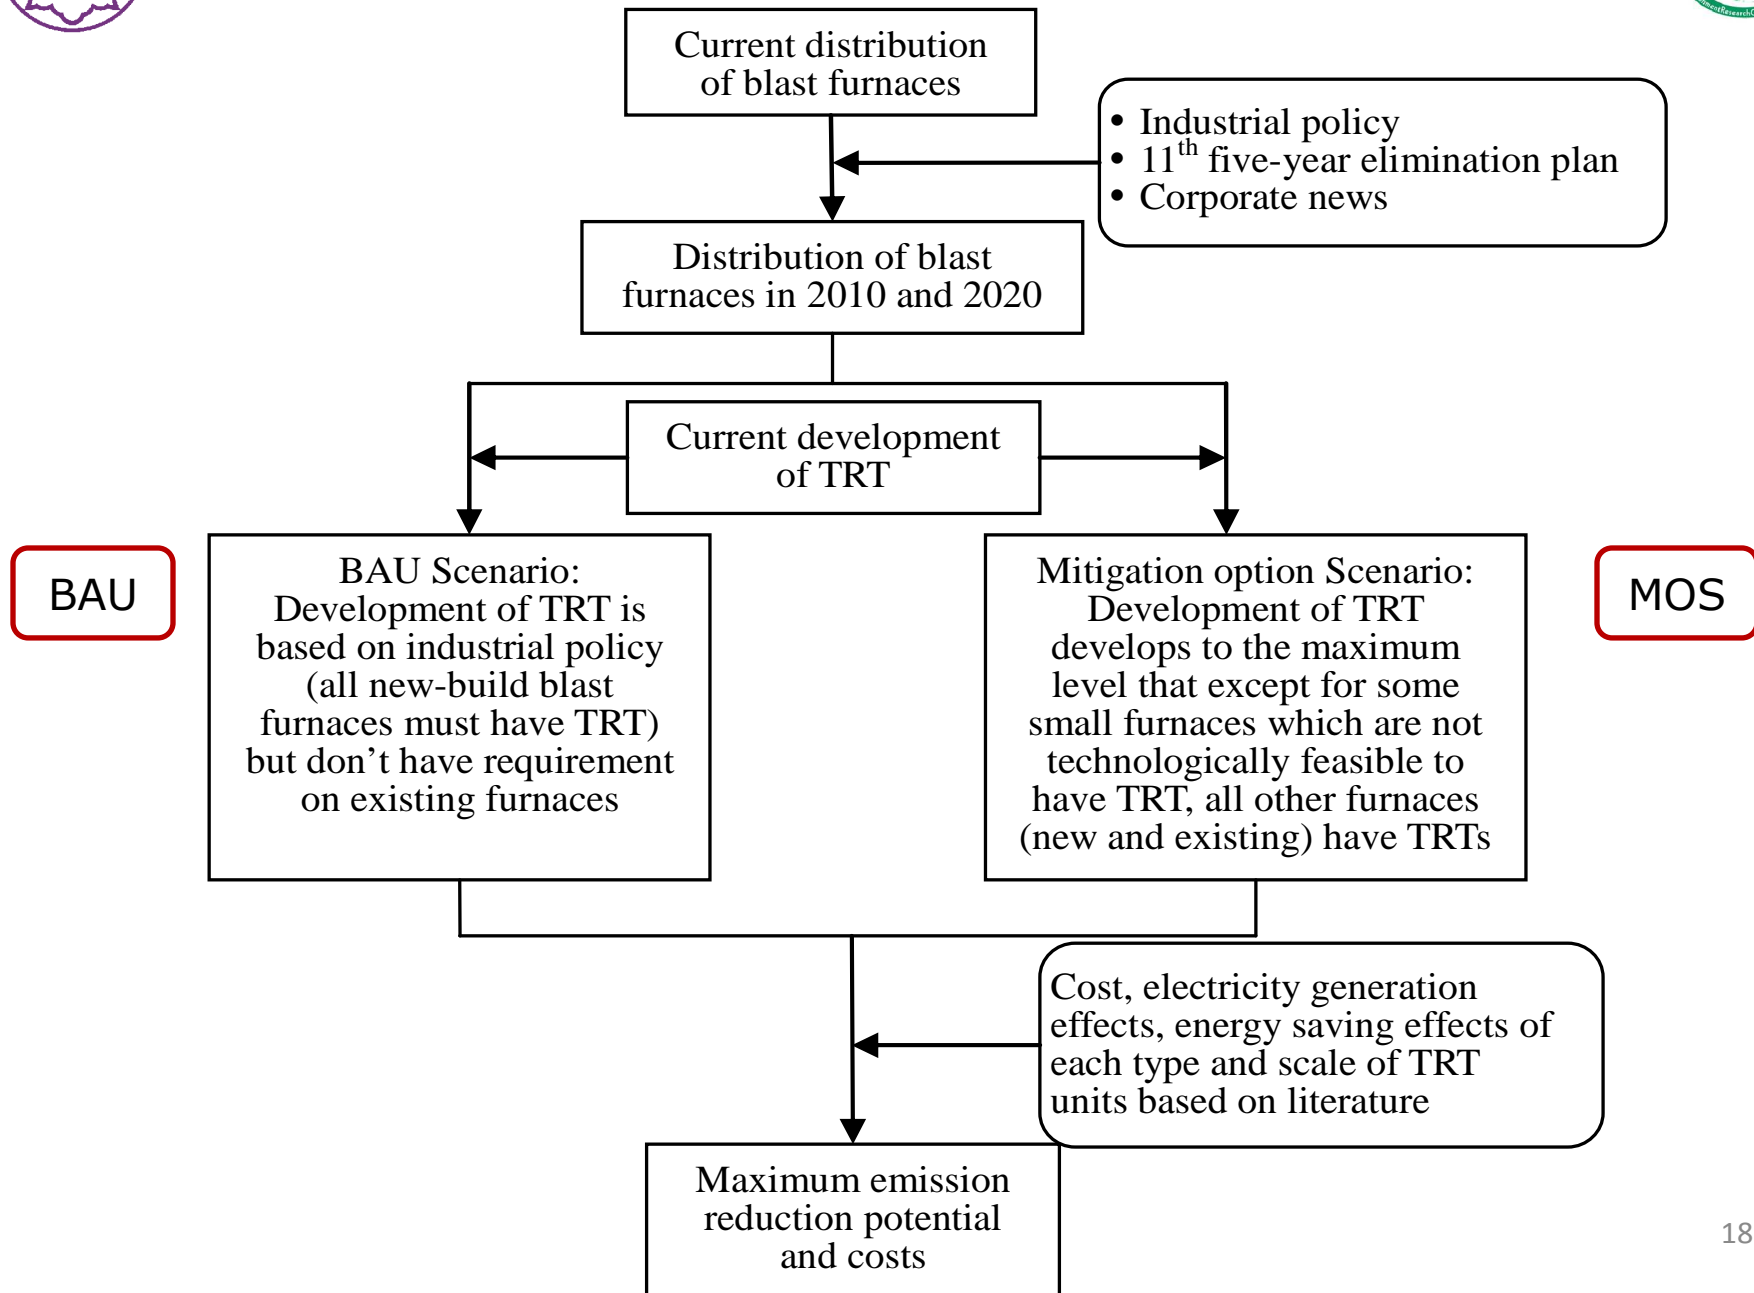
Current distribution of blast furnaces

• Industrial policy
• $11^{th}$ five-year elimination plan
• Corporate news

Distribution of blast furnaces in 2010 and 2020

Current development of TRT

BAU

BAU Scenario: Development of TRT is based on industrial policy (all new-build blast furnaces must have TRT) but don’t have requirement on existing furnaces

Mitigation option Scenario: Development of TRT develops to the maximum level that except for some small furnaces which are not technologically feasible to have TRT, all other furnaces (new and existing) have TRTs

MOS

Cost, electricity generation effects, energy saving effects of each type and scale of TRT units based on literature

Maximum emission reduction potential and costs

18